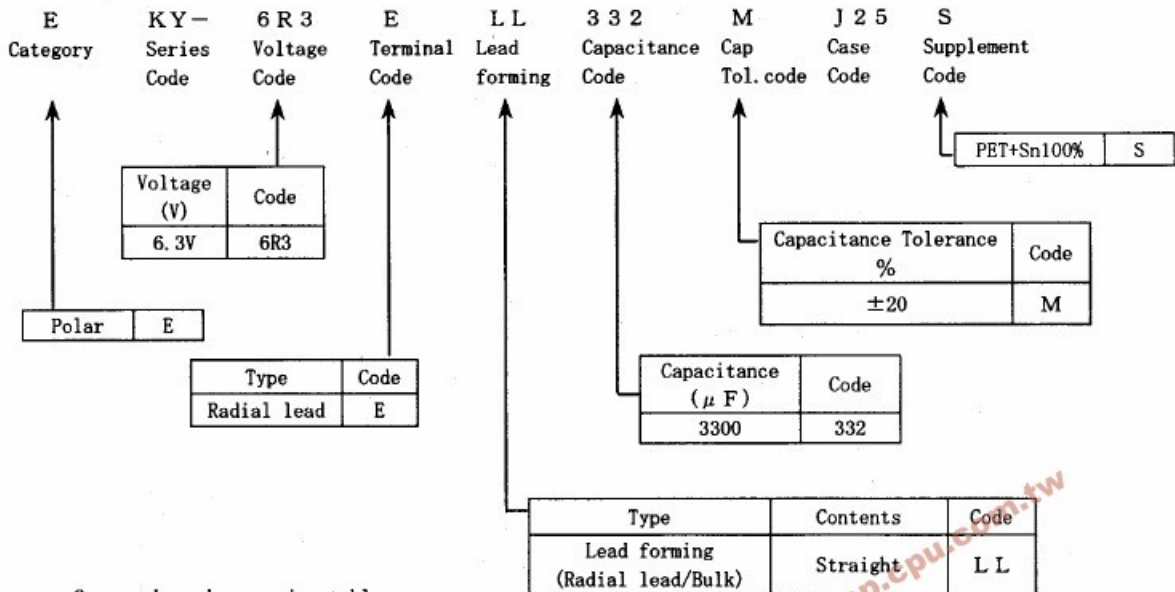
E
Category

KY−
Series
Code

6R3
Voltage
Code

E
Terminal
Code

LL
Lead
forming

332
Capacitance
Code

M
Cap
Tol. code

J25
Case
Code

S
Supplement
Code

| PET+Sn100% | S |
|---|---|

| Voltage (V) | Code |
|---|---|
| 6.3V | 6R3 |

| Capacitance Tolerance % | Code |
|---|---|
| ±20 | M |

| Polar | E |
|---|---|

| Type | Code |
|---|---|
| Radial lead | E |

| Capacitance ($\mu$F) | Code |
|---|---|
| 3300 | 332 |

| Type | Contents | Code |
|---|---|---|
| Lead forming (Radial lead/Bulk) | Straight | LL |

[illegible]

www.cpu.com.tw